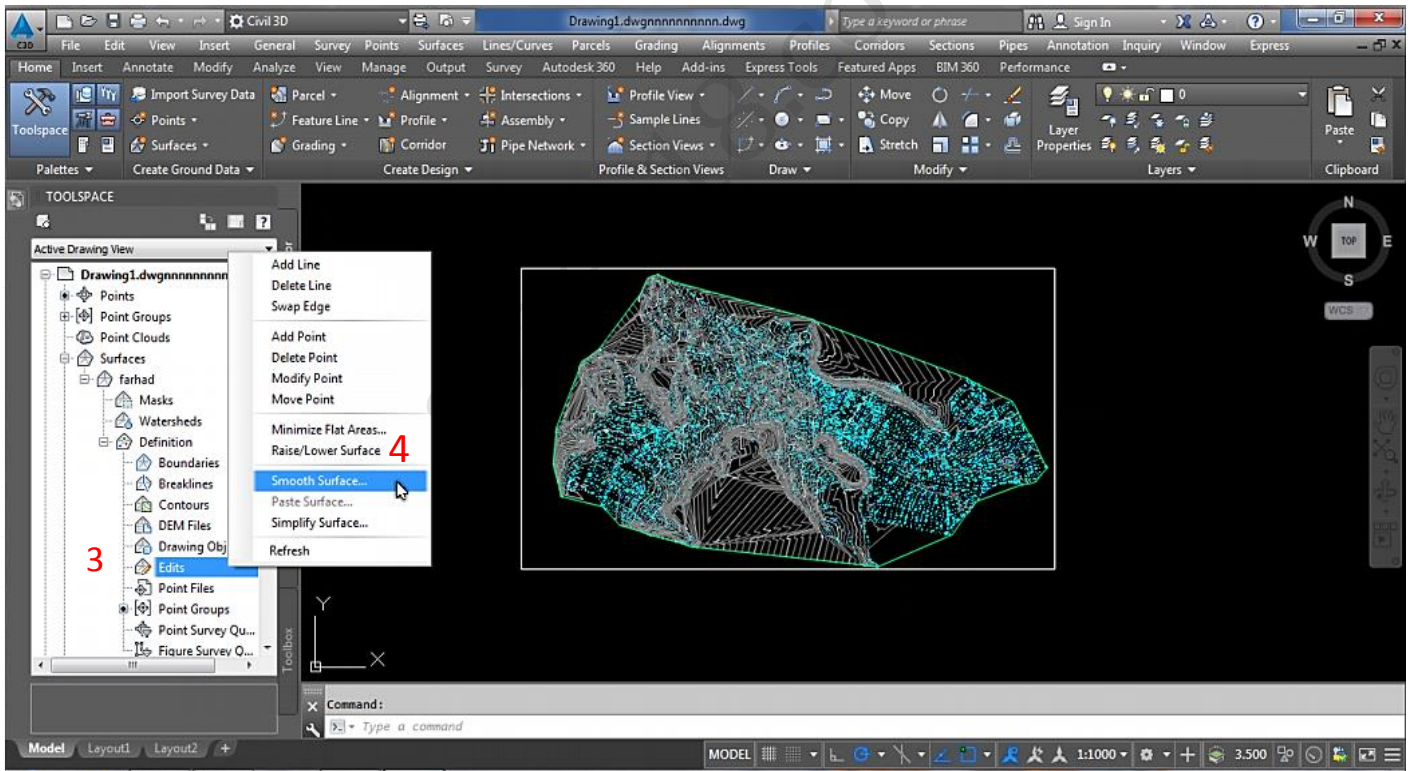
Civil 3D
Drawing1.dwgnnnnnnnnnn.dwg
Type a keyword or phrase
Sign In
C3D
File Edit View Insert General Survey Points Surfaces Lines/Curves Parcels Grading Alignments Profiles Corridors Sections Pipes Annotation Inquiry Window Express
Home Insert Annotate Modify Analyze View Manage Output Survey Autodesk 360 Help Add-ins Express Tools Featured Apps BIM 360 Performance
Toolspace
Import Survey Data
Points
Surfaces
Parcel
Feature Line
Grading
Alignment
Profile
Corridor
Intersections
Assembly
Pipe Network
Profile View
Sample Lines
Section Views
Move
Copy
Stretch
Layer Properties
0
Paste
Palettes
Create Ground Data
Create Design
Profile & Section Views
Draw
Modify
Layers
Clipboard
TOOLSPACE
Active Drawing View
Drawing1.dwgnnnnnnnnn
Points
Point Groups
Point Clouds
Surfaces
farhad
Masks
Watersheds
Definition
Boundaries
Breaklines
Contours
DEM Files
Drawing Obj
Edits
Point Files
Point Groups
Point Survey Qu...
Figure Survey Q...
3
Add Line
Delete Line
Swap Edge
Add Point
Delete Point
Modify Point
Move Point
Minimize Flat Areas...
Raise/Lower Surface
4
Smooth Surface...
Paste Surface...
Simplify Surface...
Refresh
Toolbox
N
W
TOP
E
S
WCS
Y
X
Command:
Type a command
Model
Layout1
Layout2
MODEL
1:1000
3.500